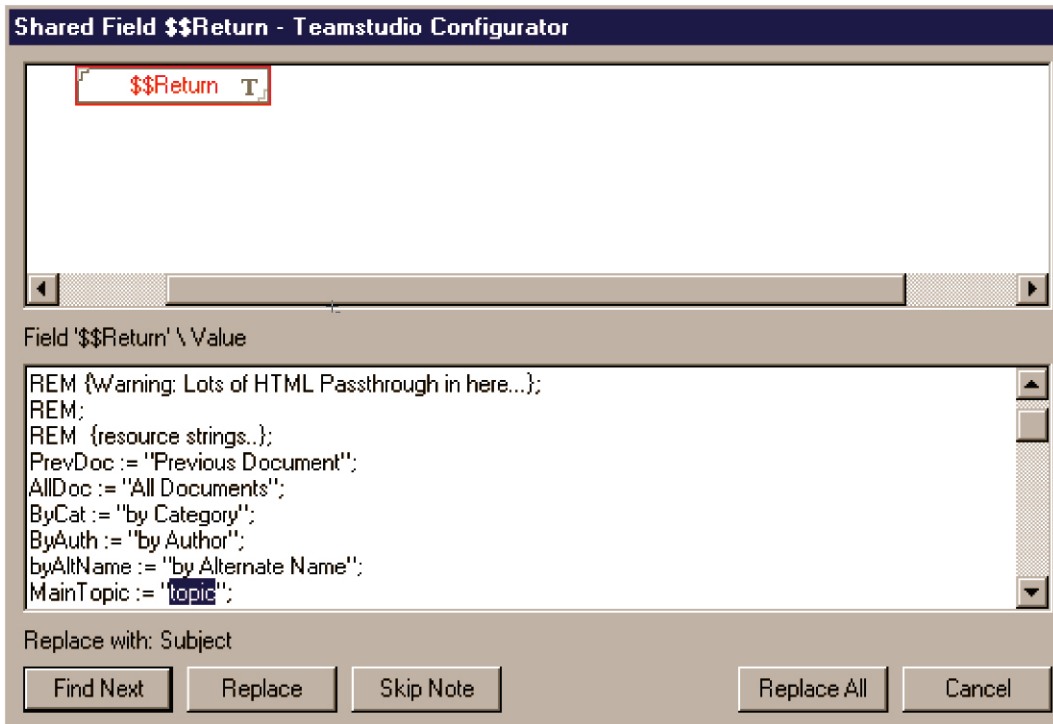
Shared Field $$Return - Teamstudio Configurator

$$Return T

Field '$$Return' \ Value

REM {Warning: Lots of HTML Passthrough in here...};
REM;
REM {resource strings..};
PrevDoc := "Previous Document";
AllDoc := "All Documents";
ByCat := "by Category";
ByAuth := "by Author";
byAltName := "by Alternate Name";
MainTopic := "topic";

Replace with: Subject

Find Next | Replace | Skip Note | Replace All | Cancel